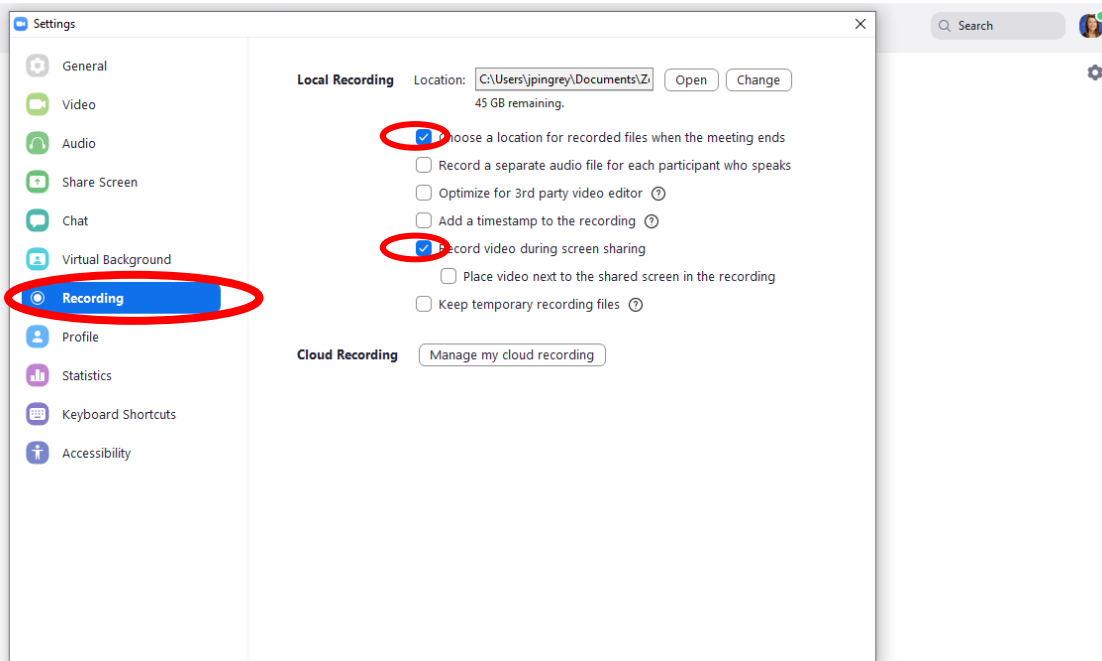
Settings

Search

General
Video
Audio
Share Screen
Chat
Virtual Background
Recording
Profile
Statistics
Keyboard Shortcuts
Accessibility

Local Recording Location: C:\Users\jpingrey\Documents\Z Open Change
45 GB remaining.

Choose a location for recorded files when the meeting ends
Record a separate audio file for each participant who speaks
Optimize for 3rd party video editor
Add a timestamp to the recording
Record video during screen sharing
Place video next to the shared screen in the recording
Keep temporary recording files

Cloud Recording Manage my cloud recording